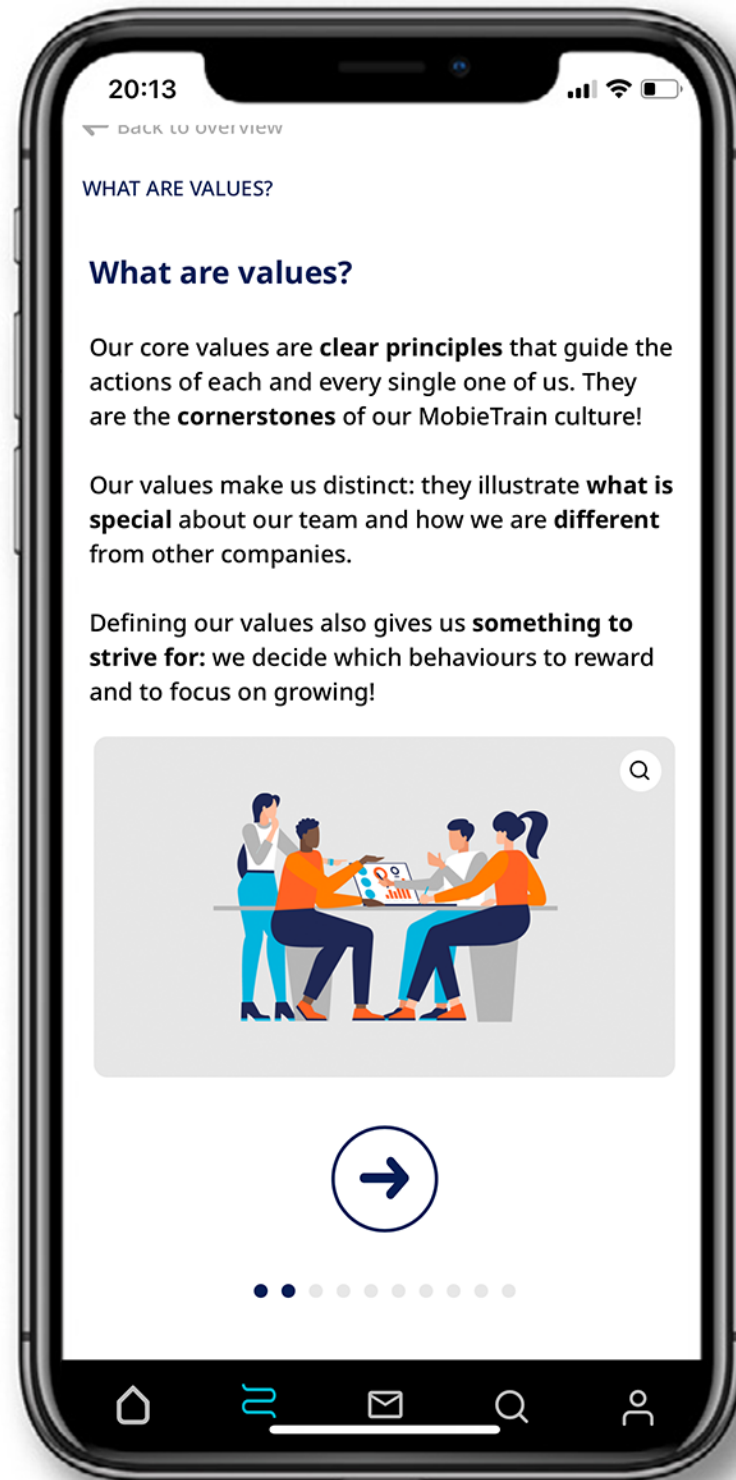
20:13

Back to overview

WHAT ARE VALUES?

What are values?

Our core values are **clear principles** that guide the actions of each and every single one of us. They are the **cornerstones** of our MobieTrain culture!

Our values make us distinct: they illustrate **what is special** about our team and how we are **different** from other companies.

Defining our values also gives us **something to strive for:** we decide which behaviours to reward and to focus on growing!